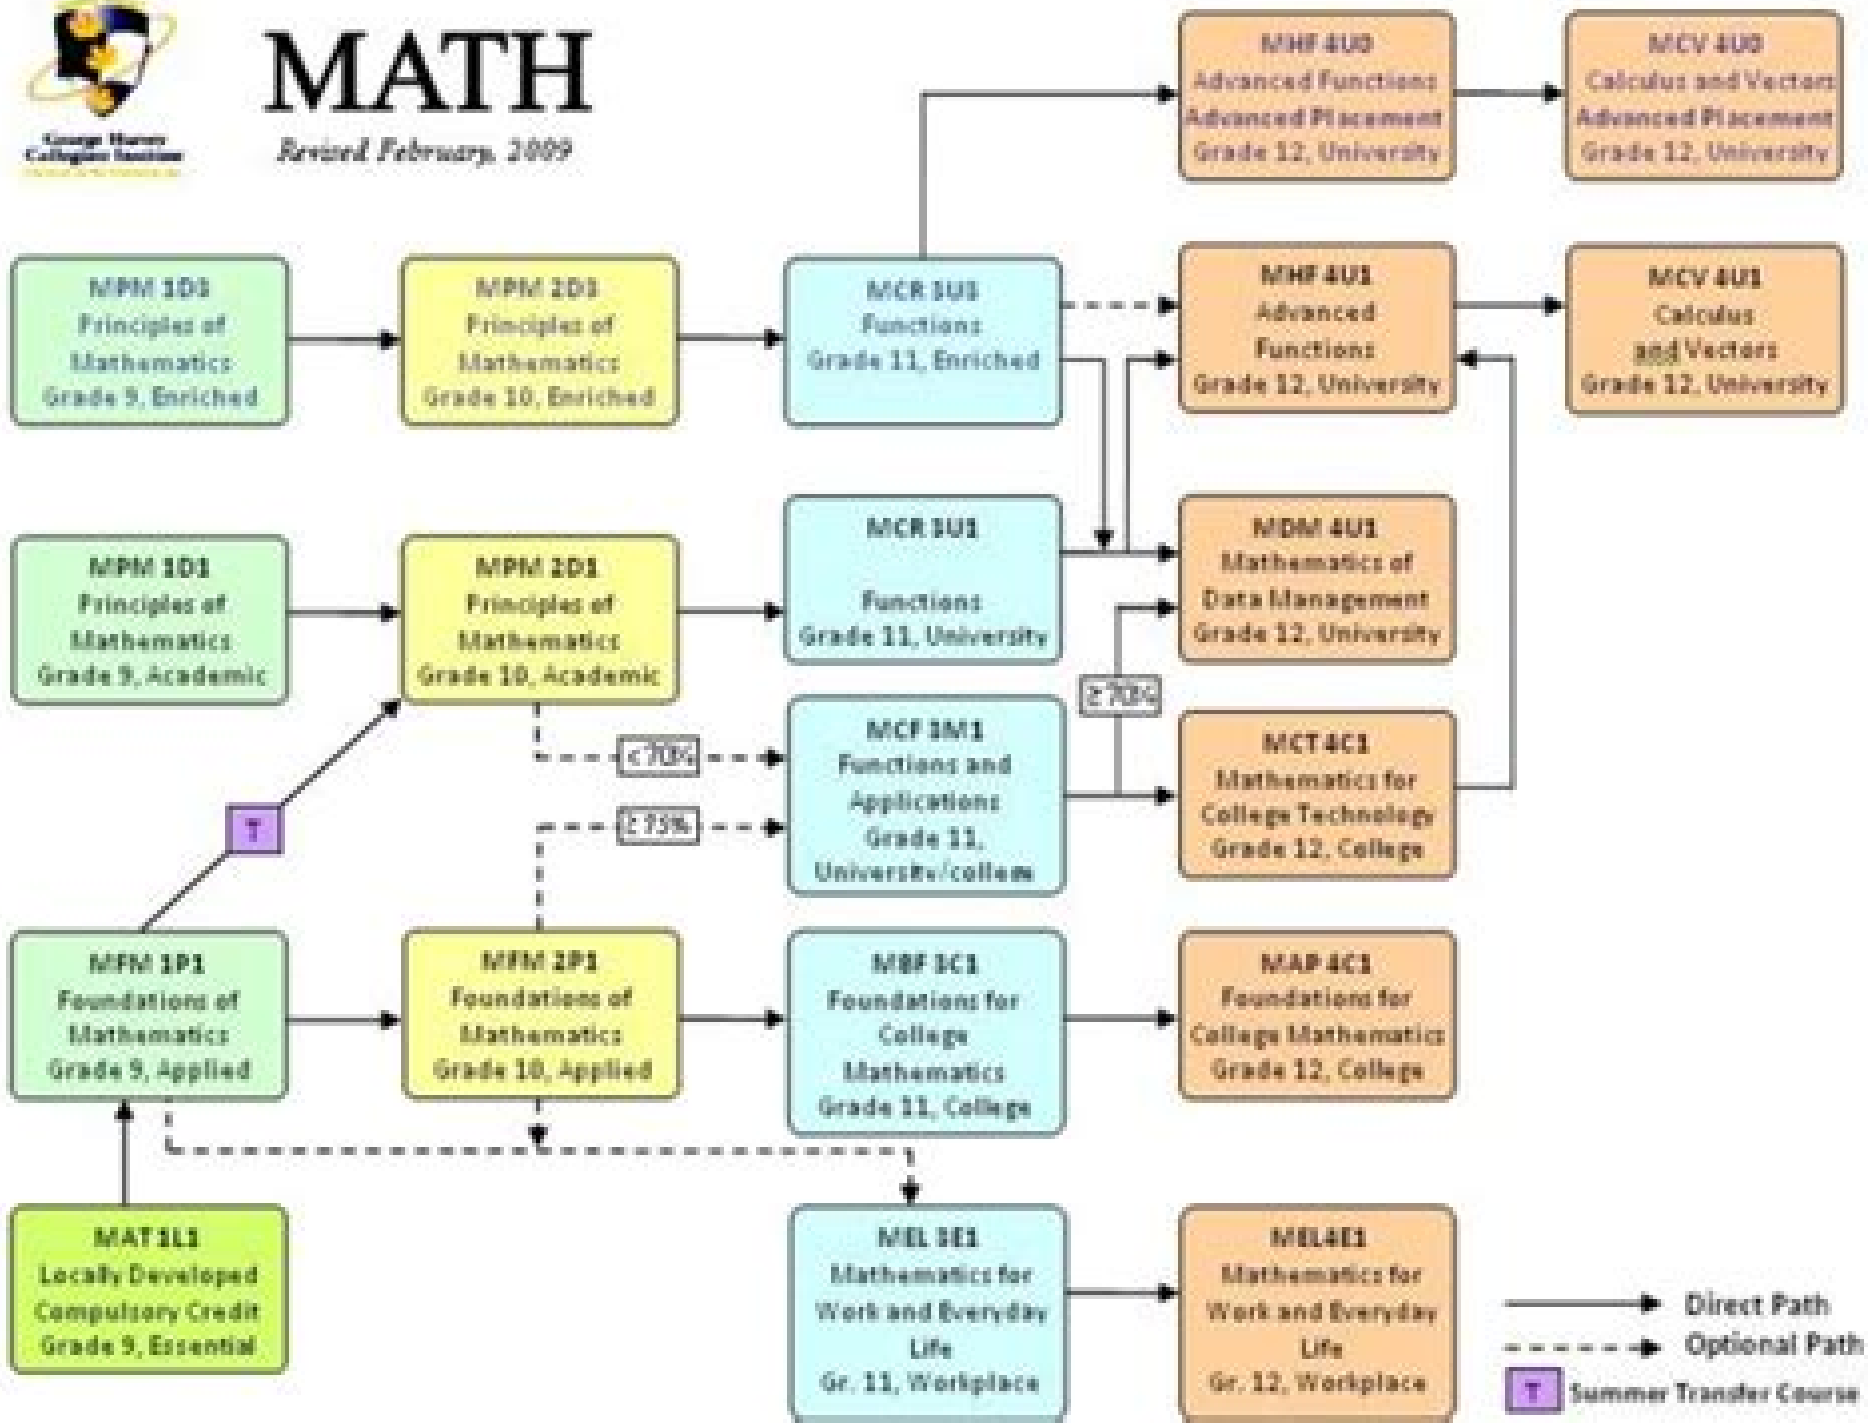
George Harvey Collegiate Institute

MATH

Revised February, 2009

MHF 4U0
Advanced Functions
Advanced Placement
Grade 12, University

MCV 4U0
Calculus and Vectors
Advanced Placement
Grade 12, University

MPM 1D5
Principles of Mathematics
Grade 9, Enriched

MPM 2D5
Principles of Mathematics
Grade 10, Enriched

MCR 3U5
Functions
Grade 11, Enriched

MHF 4U1
Advanced Functions
Grade 12, University

MCV 4U1
Calculus and Vectors
Grade 12, University

MCR 3U1
Functions
Grade 11, University

MDM 4U1
Mathematics of Data Management
Grade 12, University

MPM 1D1
Principles of Mathematics
Grade 9, Academic

MPM 2D1
Principles of Mathematics
Grade 10, Academic

$\geq 70\%$

$< 70\%$

MCF 3M1
Functions and Applications
Grade 11, University/college

MCT 4C1
Mathematics for College Technology
Grade 12, College

$\geq 75\%$

T

MFM 1P1
Foundations of Mathematics
Grade 9, Applied

MFM 2P1
Foundations of Mathematics
Grade 10, Applied

MBF 3C1
Foundations for College Mathematics
Grade 11, College

MAP 4C1
Foundations for College Mathematics
Grade 12, College

MAT 1L1
Locally Developed Compulsory Credit
Grade 9, Essential

MEL 3E1
Mathematics for Work and Everyday Life
Gr. 11, Workplace

MEL4E1
Mathematics for Work and Everyday Life
Gr. 12, Workplace

Direct Path
Optional Path
T Summer Transfer Course